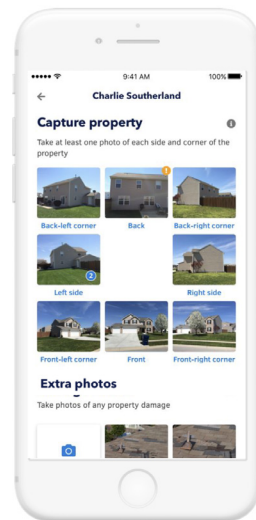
9:41 AM
100%

Charlie Southerland

Capture property

Take at least one photo of each side and corner of the property

1

Back-left corner

Back

Back-right corner

2

Left side

Right side

Front-left corner

Front

Front-right corner

Extra photos

Take photos of any property damage